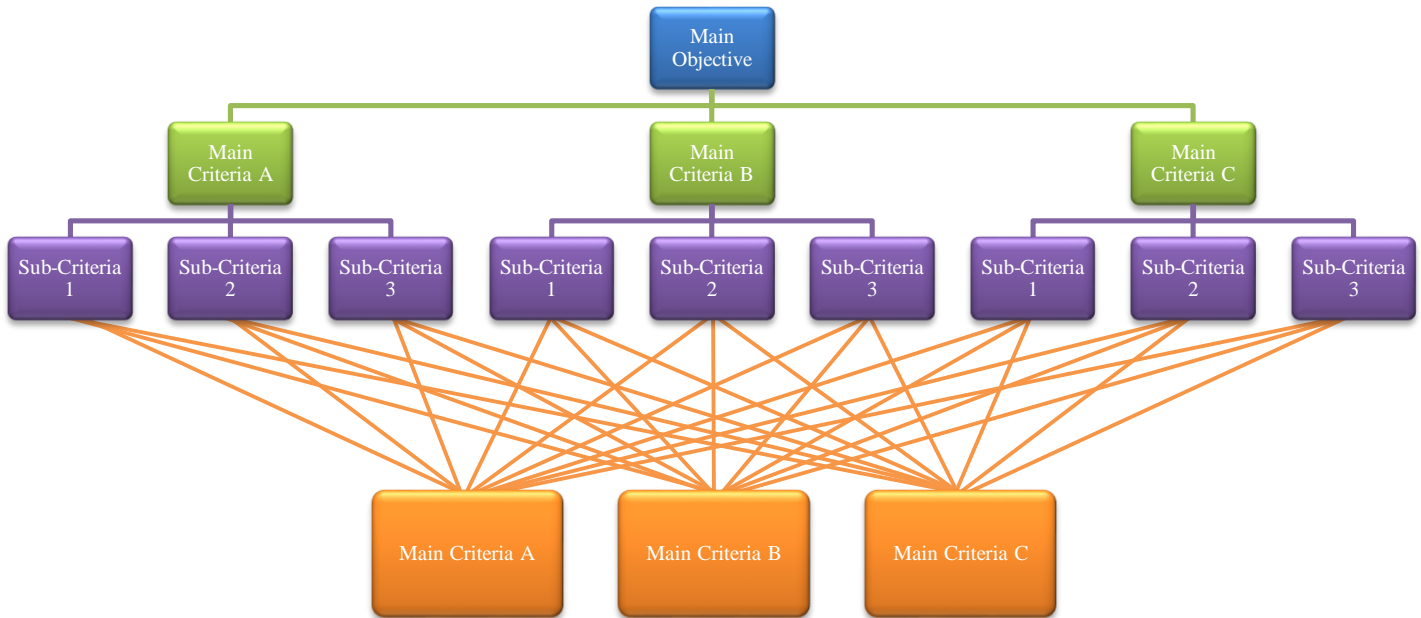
Main Objective

Main Criteria A

Main Criteria B

Main Criteria C

Sub-Criteria 1

Sub-Criteria 2

Sub-Criteria 3

Sub-Criteria 1

Sub-Criteria 2

Sub-Criteria 3

Sub-Criteria 1

Sub-Criteria 2

Sub-Criteria 3

Main Criteria A

Main Criteria B

Main Criteria C